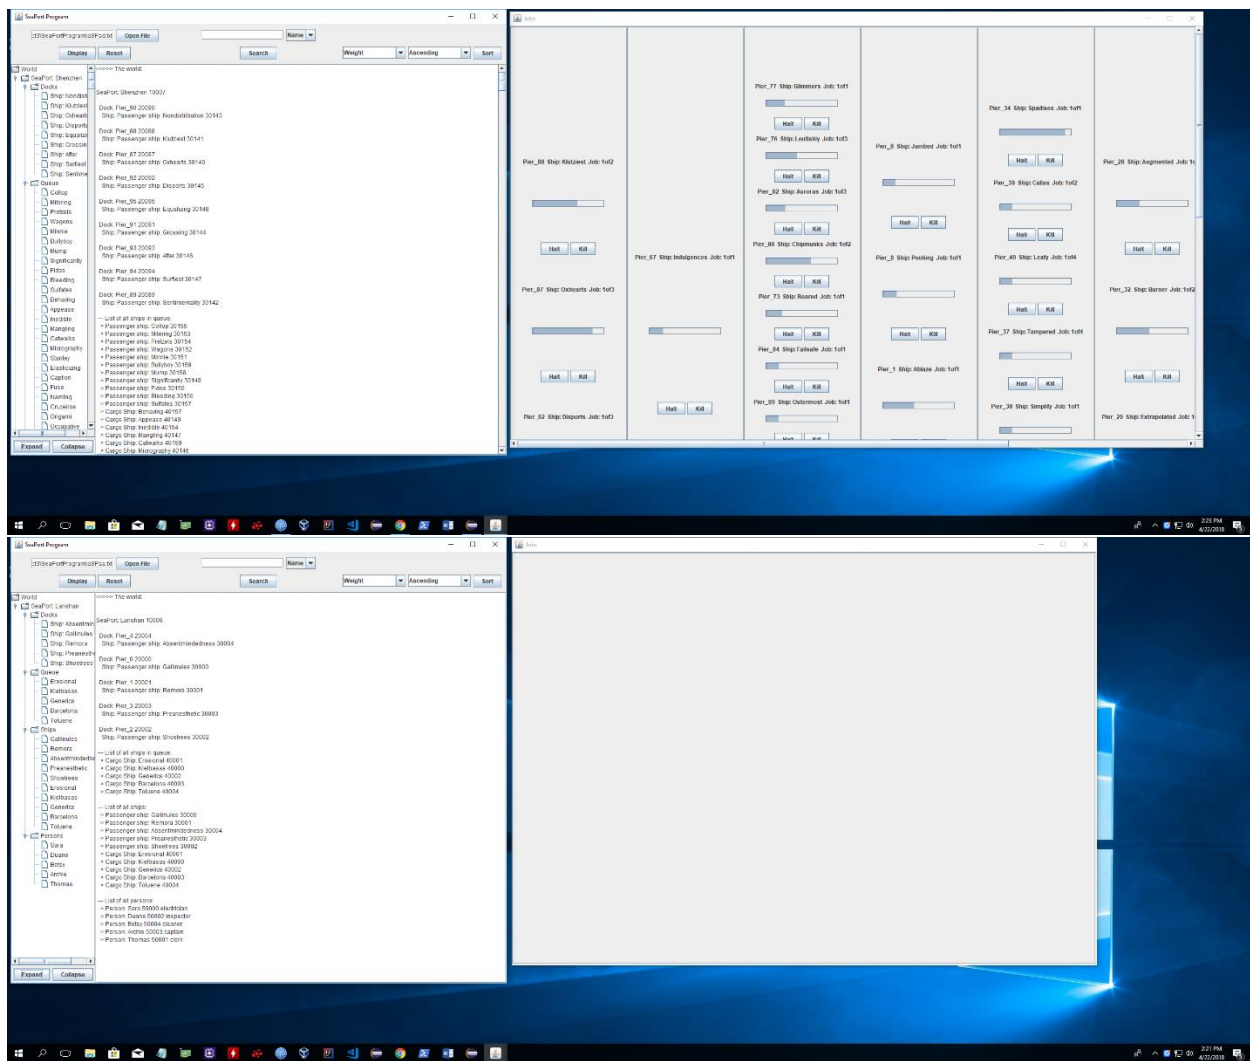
SeaPort Program

:\3\SeaPortProgram\aSPod.txt Open File

Name

Display Reset Search Weight Ascending Sort

World
SeaPort: Shenzhen
Docks
Ship: Nondist
Ship: Klutziest
Ship: Oxheart
Ship: Disports
Ship: Equalizi
Ship: Grossie
Ship: After
Ship: Surfiest
Ship: Sentime
Queue
Coltop
Mitering
Pretzels
Wagons
Minnie
Bullyboy
Mump
Significantly
Fidos
Bleeding
Sulfates
Behaving
Appease
Inedible
Mangling
Catwalks
Micrography
Stanley
Equalizing
Caption
Fuss
Naming
Crosswise
Origami
Occupative

Expand Collapse

>>>>> The world:

SeaPort: Shenzhen 10007

Dock: Pier_90 20090
Ship: Passenger ship: Nondistribution 30143

Dock: Pier_88 20088
Ship: Passenger ship: Klutziest 30141

Dock: Pier_87 20087
Ship: Passenger ship: Oxhearts 30140

Dock: Pier_82 20082
Ship: Passenger ship: Disports 30145

Dock: Pier_95 20095
Ship: Passenger ship: Equalizing 30148

Dock: Pier_91 20091
Ship: Passenger ship: Grossing 30144

Dock: Pier_93 20093
Ship: Passenger ship: After 30146

Dock: Pier_84 20084
Ship: Passenger ship: Surfiest 30147

Dock: Pier_89 20089
Ship: Passenger ship: Sentimentality 30142

--- List of all ships in queue:
> Passenger ship: Coltop 30155
> Passenger ship: Mitering 30153
> Passenger ship: Pretzels 30154
> Passenger ship: Wagons 30152
> Passenger ship: Minnie 30151
> Passenger ship: Bullyboy 30159
> Passenger ship: Mump 30158
> Passenger ship: Significantly 30149
> Passenger ship: Fidos 30150
> Passenger ship: Bleeding 30156
> Passenger ship: Sulfates 30157
> Cargo Ship: Behaving 40157
> Cargo Ship: Appease 40149
> Cargo Ship: Inedible 40154
> Cargo Ship: Mangling 40147
> Cargo Ship: Catwalks 40159
> Cargo Ship: Micrography 40148

Jobs

Pier_77 Ship: Glimmers Job: 1of1
Halt Kill
Pier_76 Ship: Lordship Job: 1of3
Halt Kill
Pier_92 Ship: Auroras Job: 1of3
Halt Kill
Pier_86 Ship: Chipmunks Job: 1of2
Halt Kill
Pier_73 Ship: Roared Job: 1of1
Halt Kill
Pier_84 Ship: Fatinule Job: 1of1
Halt Kill
Pier_85 Ship: Outermost Job: 1of1
Halt Kill

Pier_88 Ship: Klutziest Job: 1of2
Halt Kill
Pier_87 Ship: Oxhearts Job: 1of3
Halt Kill
Pier_82 Ship: Disports Job: 1of3

Pier_67 Ship: Indulgences Job: 1of1
Halt Kill

Pier_6 Ship: Jumbed Job: 1of1
Halt Kill
Pier_8 Ship: Poohing Job: 1of1
Halt Kill
Pier_1 Ship: Ablaze Job: 1of1

Pier_34 Ship: Spadices Job: 1of1
Halt Kill
Pier_39 Ship: Callus Job: 1of2
Halt Kill
Pier_40 Ship: Leafy Job: 1of4
Halt Kill
Pier_37 Ship: Tampered Job: 1of4
Halt Kill
Pier_38 Ship: Simplify Job: 1of1

Pier_28 Ship: Augmented Job: 1o
Halt Kill
Pier_32 Ship: Burner Job: 1of2
Halt Kill
Pier_29 Ship: Extrapolated Job: 1

2:23 PM 4/22/2018

SeaPort Program

:\3\SeaPortProgram\aSPod.txt Open File

Name

Display Reset Search Weight Ascending Sort

World
SeaPort: Lanshan
Docks
Ship: Absentmin
Ship: Gallinules
Ship: Remora
Ship: Preanesthe
Ship: Shoetrees
Queue
Erosional
Kielbasas
Genetics
Barcelona
Toluene
Ships
Gallinules
Remora
Absentmindedne
Preanesthetic
Shoetrees
Erosional
Kielbasas
Genetics
Barcelona
Toluene
Persons
Sara
Duane
Betsy
Archie
Thomas

Expand Collapse

>>>>> The world:

SeaPort: Lanshan 10000

Dock: Pier_4 20004
Ship: Passenger ship: Absentmindedness 30004

Dock: Pier_0 20000
Ship: Passenger ship: Gallinules 30000

Dock: Pier_1 20001
Ship: Passenger ship: Remora 30001

Dock: Pier_3 20003
Ship: Passenger ship: Preanesthetic 30003

Dock: Pier_2 20002
Ship: Passenger ship: Shoetrees 30002

--- List of all ships in queue:
> Cargo Ship: Erosional 40001
> Cargo Ship: Kielbasas 40000
> Cargo Ship: Genetics 40002
> Cargo Ship: Barcelona 40003
> Cargo Ship: Toluene 40004

--- List of all ships:
> Passenger ship: Gallinules 30000
> Passenger ship: Remora 30001
> Passenger ship: Absentmindedness 30004
> Passenger ship: Preanesthetic 30003
> Passenger ship: Shoetrees 30002
> Cargo Ship: Erosional 40001
> Cargo Ship: Kielbasas 40000
> Cargo Ship: Genetics 40002
> Cargo Ship: Barcelona 40003
> Cargo Ship: Toluene 40004

--- List of all persons:
> Person: Sara 50000 electrician
> Person: Duane 50002 inspector
> Person: Betsy 50004 cleaner
> Person: Archie 50003 captain
> Person: Thomas 50001 clerk

Jobs

2:21 PM 4/22/2018